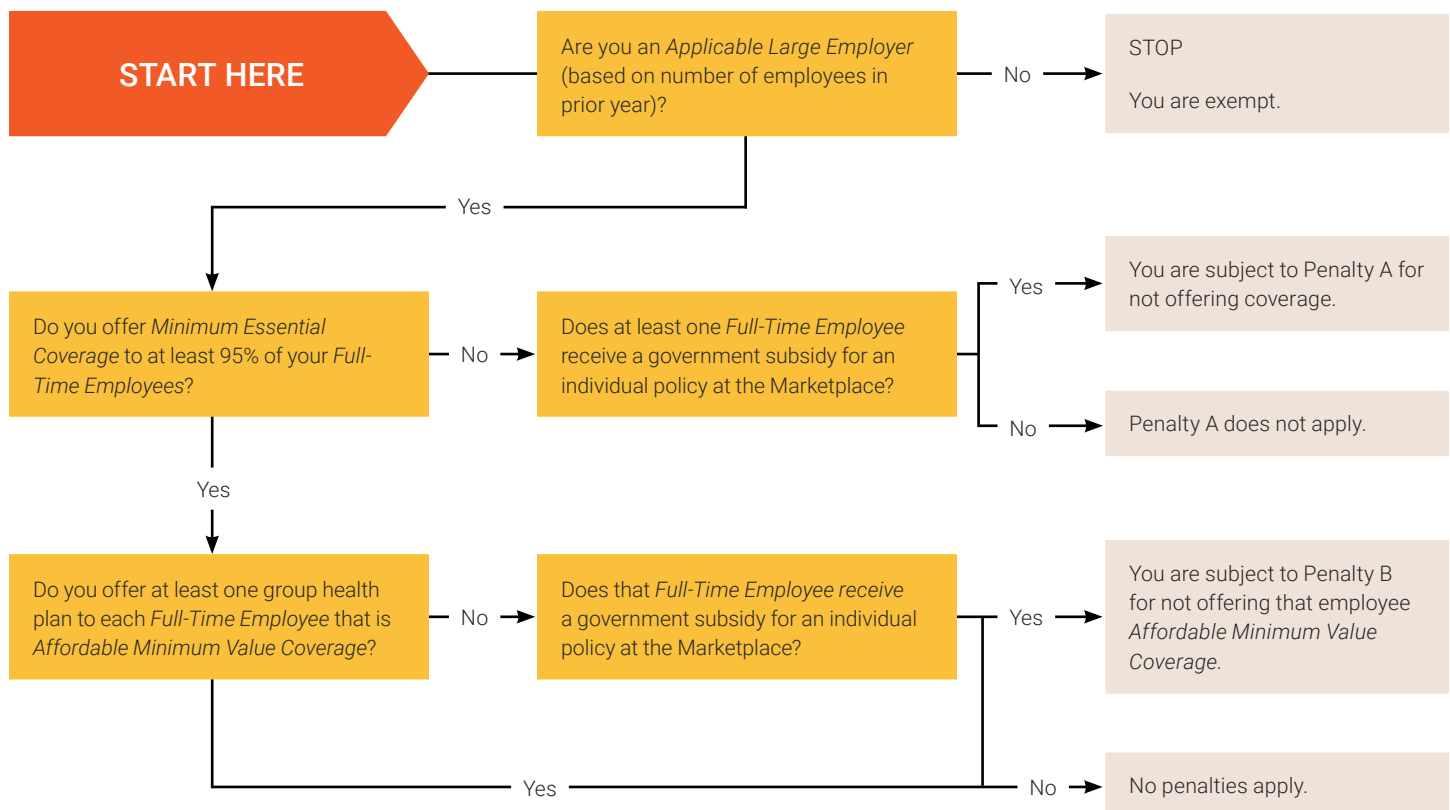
START HERE

Are you an *Applicable Large Employer* (based on number of employees in prior year)?

No

STOP

You are exempt.

Yes

Do you offer *Minimum Essential Coverage* to at least 95% of your *Full-Time Employees*?

No

Does at least one *Full-Time Employee* receive a government subsidy for an individual policy at the Marketplace?

Yes

You are subject to Penalty A for not offering coverage.

No

Penalty A does not apply.

Yes

Do you offer at least one group health plan to each *Full-Time Employee* that is *Affordable Minimum Value Coverage*?

No

Does that *Full-Time Employee receive* a government subsidy for an individual policy at the Marketplace?

Yes

You are subject to Penalty B for not offering that employee *Affordable Minimum Value Coverage.*

Yes

No

No penalties apply.